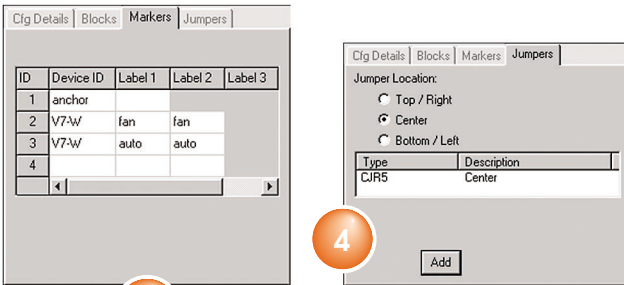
Cfg Details | Blocks | Markers | Jumpers

| ID | Device ID | Label 1 | Label 2 | Label 3 |
|---|---|---|---|---|
| 1 | anchor | | | |
| 2 | V7-W | fan | fan | |
| 3 | V7-W | auto | auto | |
| 4 | | | | |

Cfg Details | Blocks | Markers | Jumpers

Jumper Location:

Top / Right

Center

Bottom / Left

| Type | Description |
|---|---|
| CJR5 | Center |

4

Add